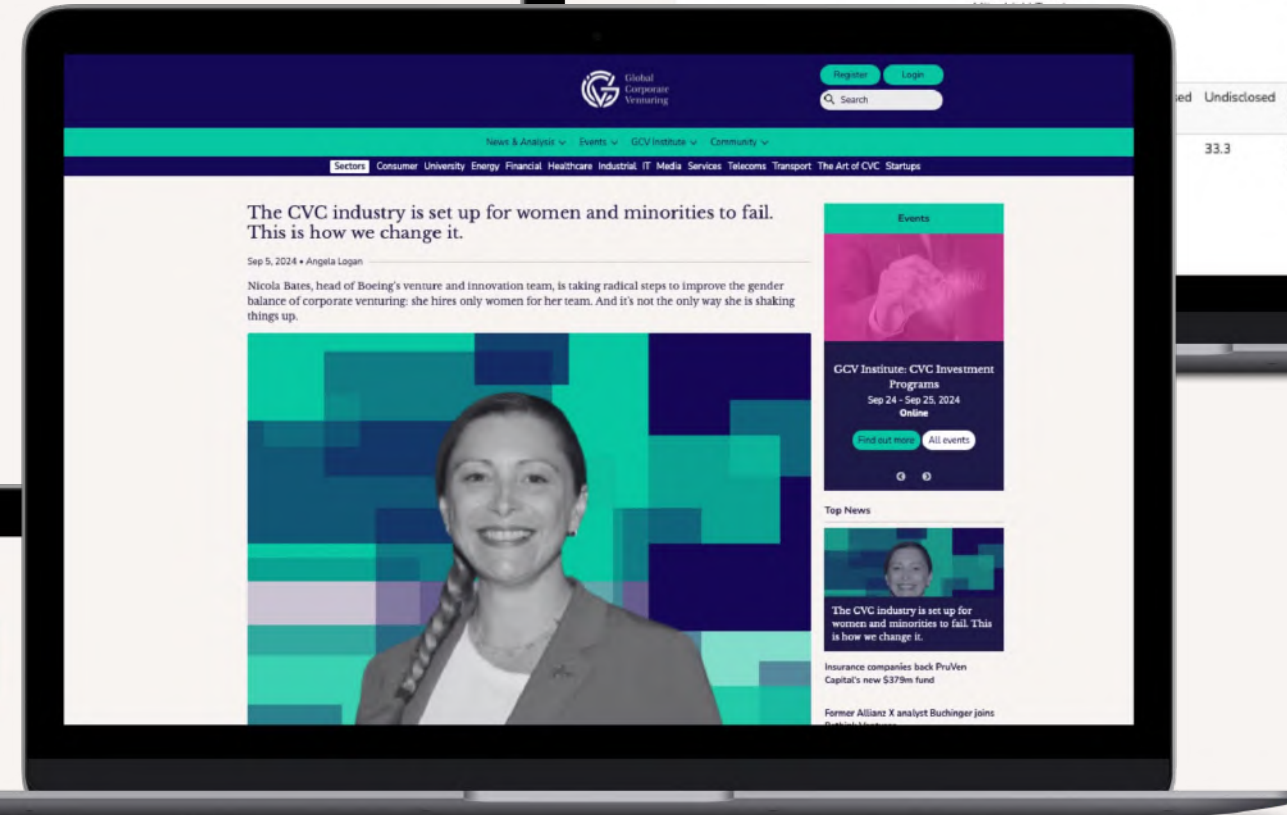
Global Corporate Venturing

Register Login

Search

ed Undisclosed

33.3

News & Analysis Events GCV Institute Community

Sectors Consumer University Energy Financial Healthcare Industrial IT Media Services Telecoms Transport The Art of CVC Startups

The CVC industry is set up for women and minorities to fail. This is how we change it.

Sep 5, 2024 • Angela Logan

Nicola Bates, head of Boeing's venture and innovation team, is taking radical steps to improve the gender balance of corporate venturing: she hires only women for her team. And it's not the only way she is shaking things up.

Events

GCV Institute: CVC Investment Programs

Sep 24 - Sep 25, 2024

Online

Find out more All events

Top News

The CVC industry is set up for women and minorities to fail. This is how we change it.

Insurance companies back PruVen Capital's new $379m fund

Former Allianz X analyst Buchinger joins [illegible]